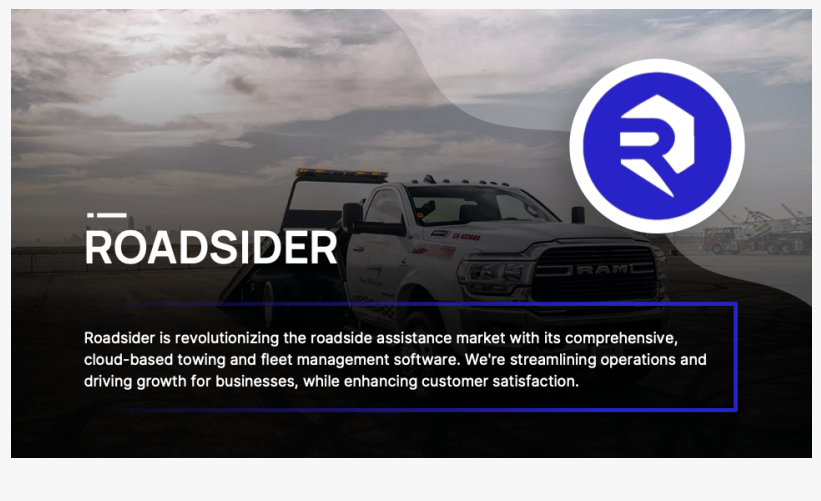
ROADSIDER

Roadsider is revolutionizing the roadside assistance market with its comprehensive, cloud-based towing and fleet management software. We're streamlining operations and driving growth for businesses, while enhancing customer satisfaction.